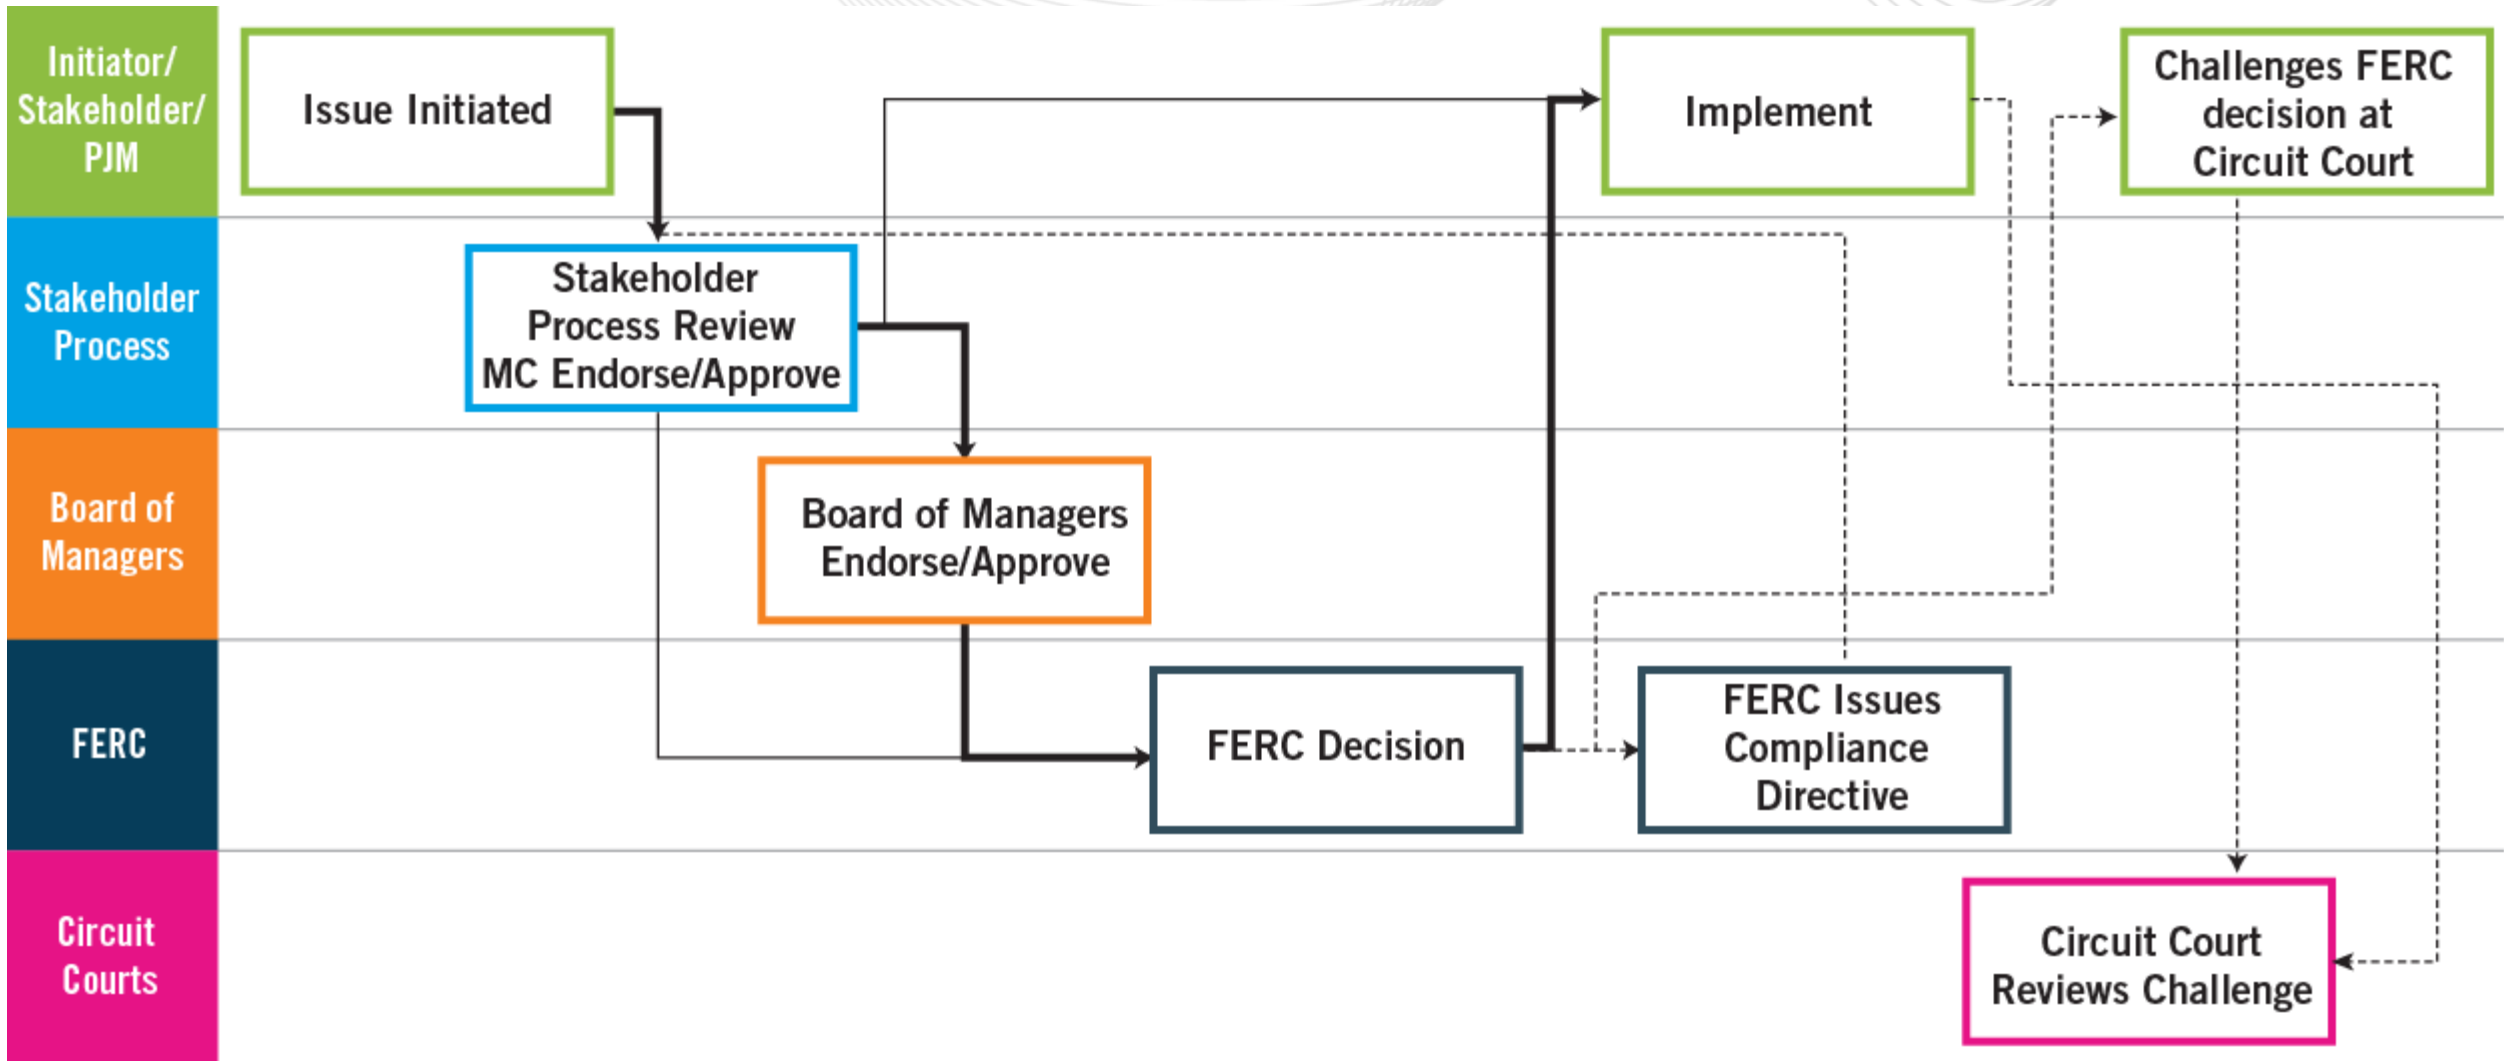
Initiator/ Stakeholder/ PJM

Issue Initiated

Implement

Challenges FERC decision at Circuit Court

Stakeholder Process

Stakeholder Process Review MC Endorse/Approve

Board of Managers

Board of Managers Endorse/Approve

FERC

FERC Decision

FERC Issues Compliance Directive

Circuit Courts

Circuit Court Reviews Challenge